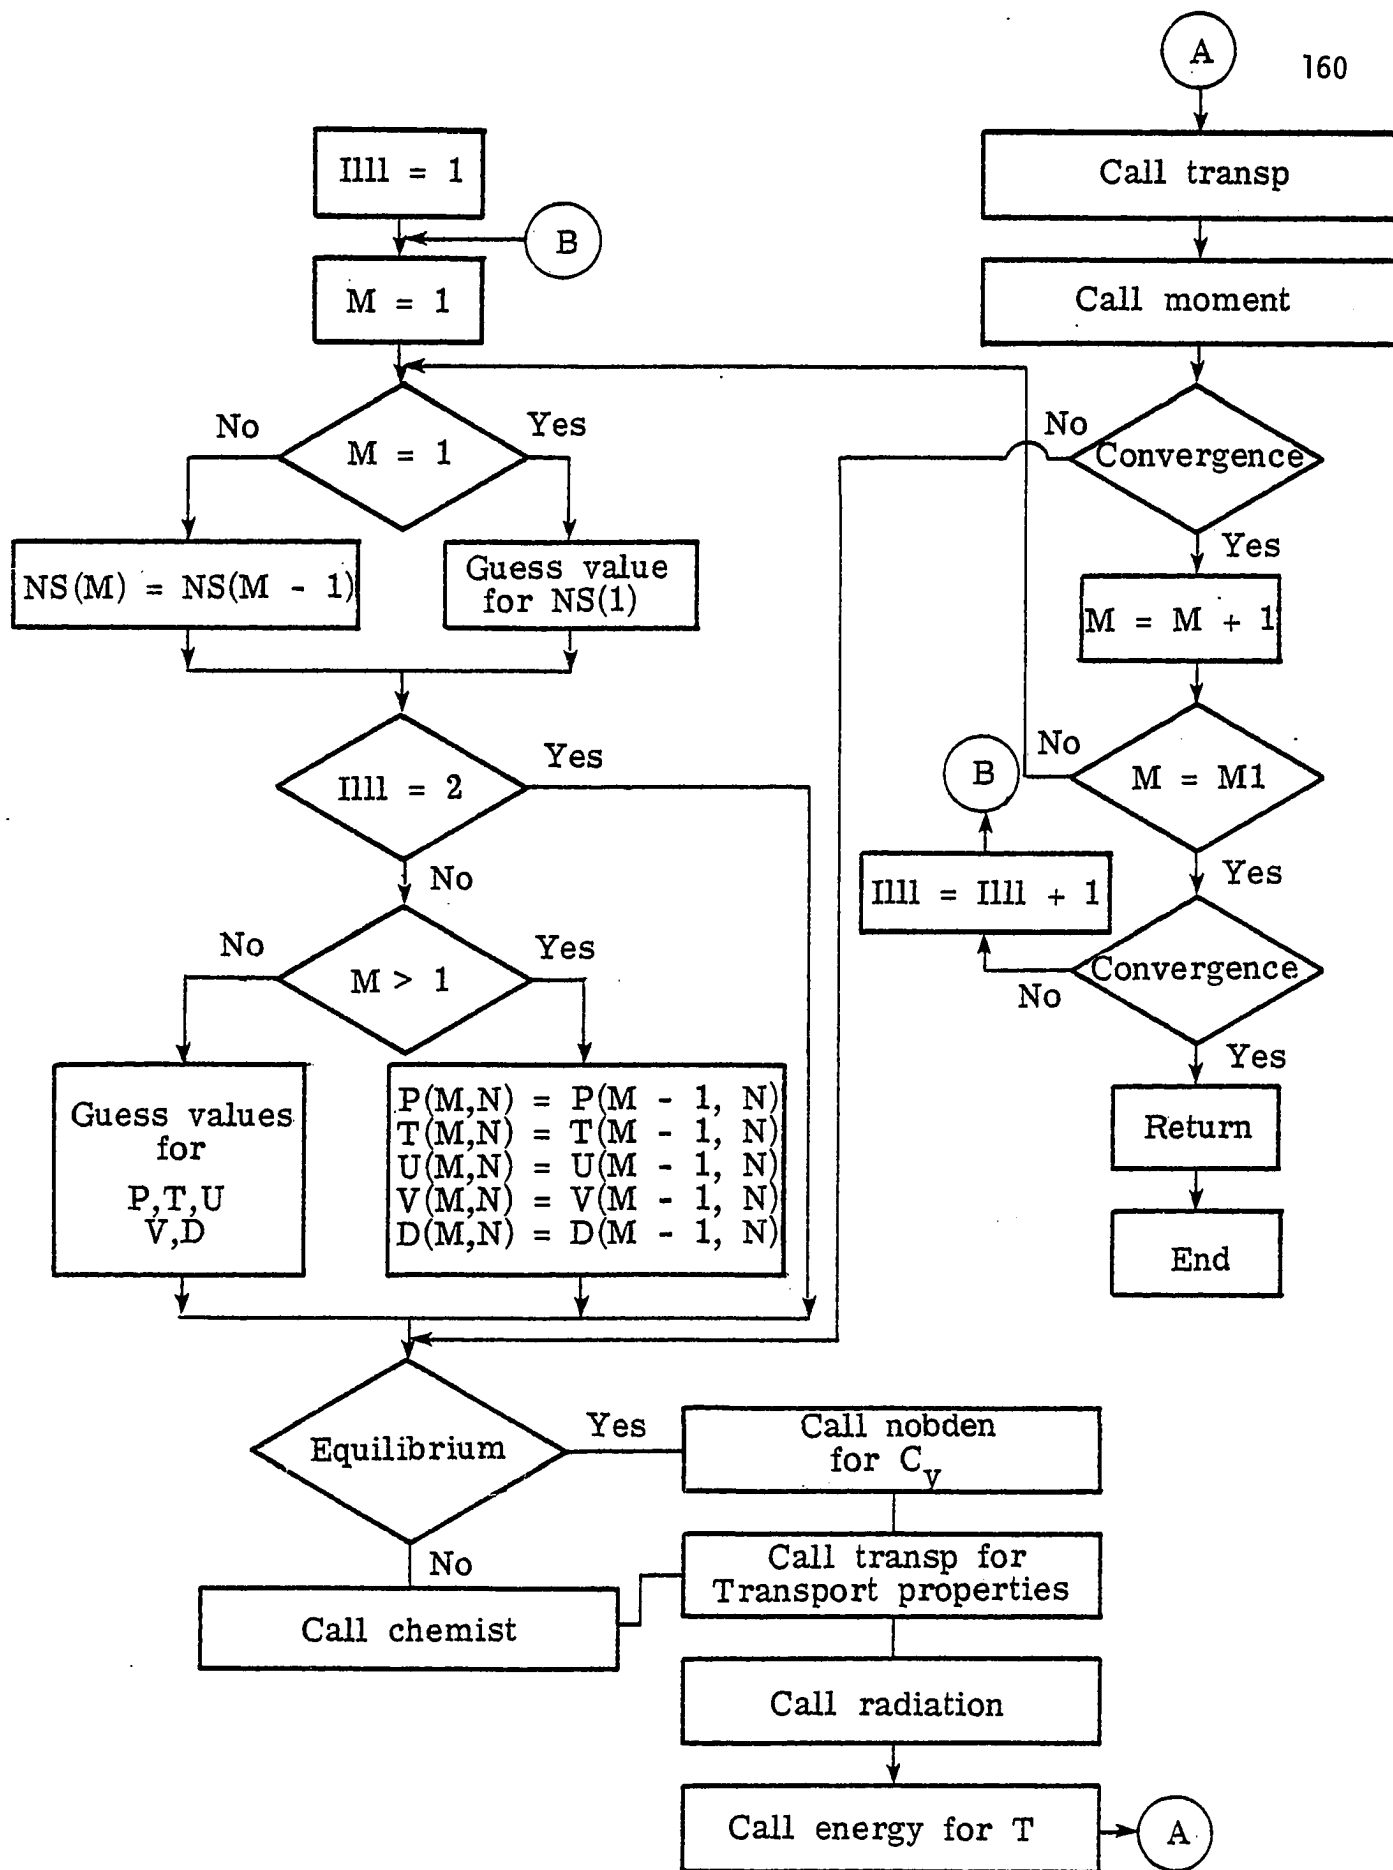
160

Illl = 1

B

M = 1

No

M = 1

Yes

NS(M) = NS(M - 1)

Guess value for NS(1)

Illl = 2

Yes

No

No

M > 1

Yes

Guess values for P,T,U V,D

P(M,N) = P(M - 1, N)
T(M,N) = T(M - 1, N)
U(M,N) = U(M - 1, N)
V(M,N) = V(M - 1, N)
D(M,N) = D(M - 1, N)

Equilibrium

Yes

Call nobden for $C_v$

No

Call chemist

Call transp for Transport properties

Call radiation

Call energy for T

A

A

Call transp

Call moment

No

Convergence

Yes

M = M + 1

No

M = M1

B

Yes

Illl = Illl + 1

Convergence

No

Yes

Return

End